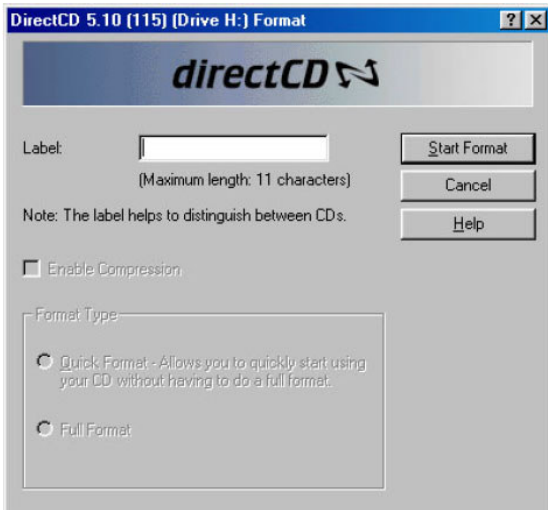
DirectCD 5.10 (115) (Drive H:) Format

? X

directCD

Label:

(Maximum length: 11 characters)

Note: The label helps to distinguish between CDs.

Start Format

Cancel

Help

Enable Compression

Format Type

Quick Format - Allows you to quickly start using your CD without having to do a full format.

Full Format